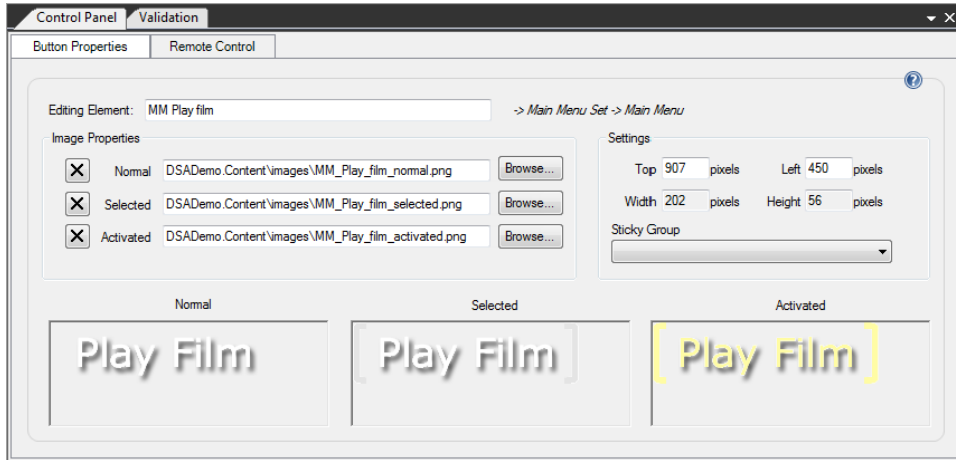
Control Panel | Validation

Button Properties | Remote Control

Editing Element: MM Play film

-> Main Menu Set -> Main Menu

Image Properties

Normal DSADemo.Content\images\MM_Play_film_normal.png Browse...

Selected DSADemo.Content\images\MM_Play_film_selected.png Browse...

Activated DSADemo.Content\images\MM_Play_film_activated.png Browse...

Settings

Top 907 pixels Left 450 pixels

Width 202 pixels Height 56 pixels

Sticky Group

Normal

Selected

Activated

Play Film

Play Film

Play Film